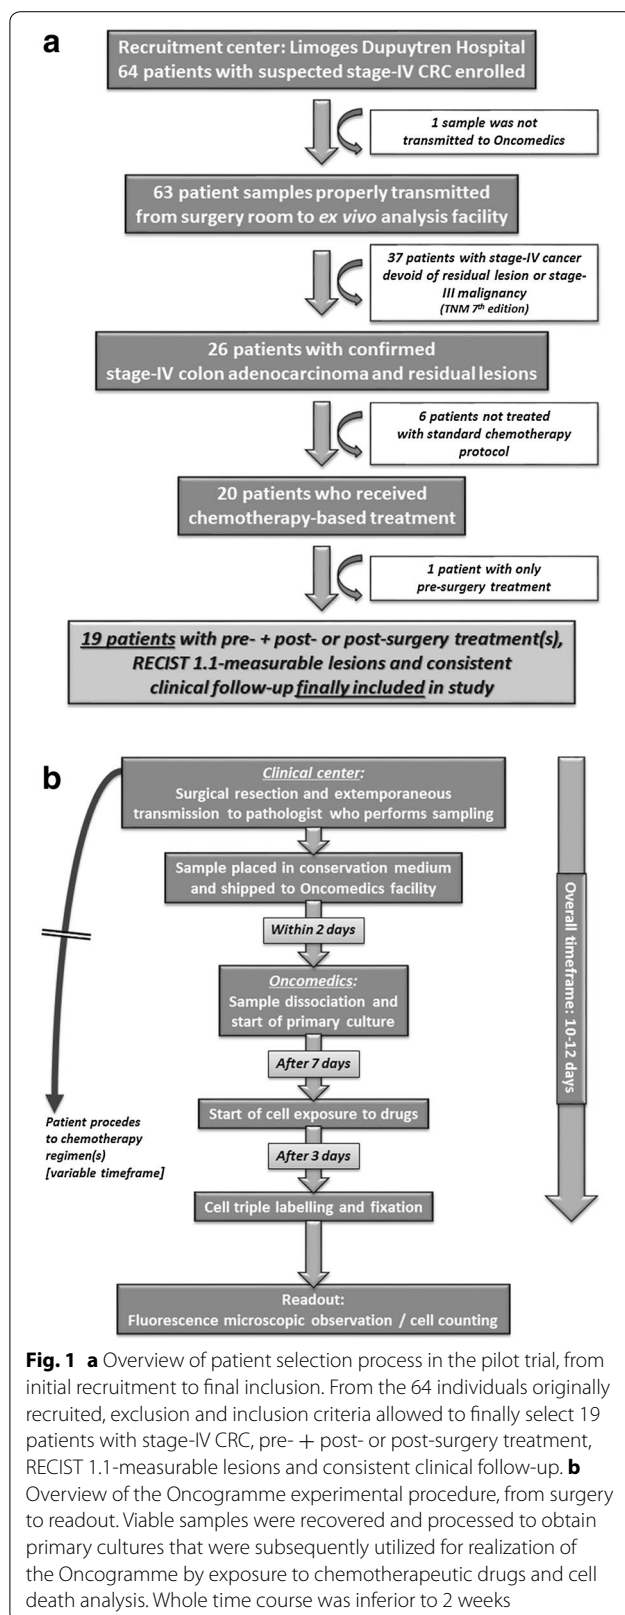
a

Recruitment center: Limoges Dupuytren Hospital
64 patients with suspected stage-IV CRC enrolled

1 sample was not transmitted to Oncomedics

63 patient samples properly transmitted from surgery room to ex vivo analysis facility

37 patients with stage-IV cancer devoid of residual lesion or stage-III malignancy
(TNM $7^{th}$ edition)

26 patients with confirmed stage-IV colon adenocarcinoma and residual lesions

6 patients not treated with standard chemotherapy protocol

20 patients who received chemotherapy-based treatment

1 patient with only pre-surgery treatment

19 patients with pre- + post- or post-surgery treatment(s), RECIST 1.1-measurable lesions and consistent clinical follow-up finally included in study

b

Clinical center:
Surgical resection and extemporaneous transmission to pathologist who performs sampling

Sample placed in conservation medium and shipped to Oncomedics facility

Within 2 days

Oncomedics:
Sample dissociation and start of primary culture

After 7 days

Start of cell exposure to drugs

After 3 days

Cell triple labelling and fixation

Readout:
Fluorescence microscopic observation / cell counting

Patient procedes to chemotherapy regimen(s) [variable timeframe]

Overall timeframe: 10-12 days

Fig. 1 a Overview of patient selection process in the pilot trial, from initial recruitment to final inclusion. From the 64 individuals originally recruited, exclusion and inclusion criteria allowed to finally select 19 patients with stage-IV CRC, pre- + post- or post-surgery treatment, RECIST 1.1-measurable lesions and consistent clinical follow-up. b Overview of the Oncogramme experimental procedure, from surgery to readout. Viable samples were recovered and processed to obtain primary cultures that were subsequently utilized for realization of the Oncogramme by exposure to chemotherapeutic drugs and cell death analysis. Whole time course was inferior to 2 weeks